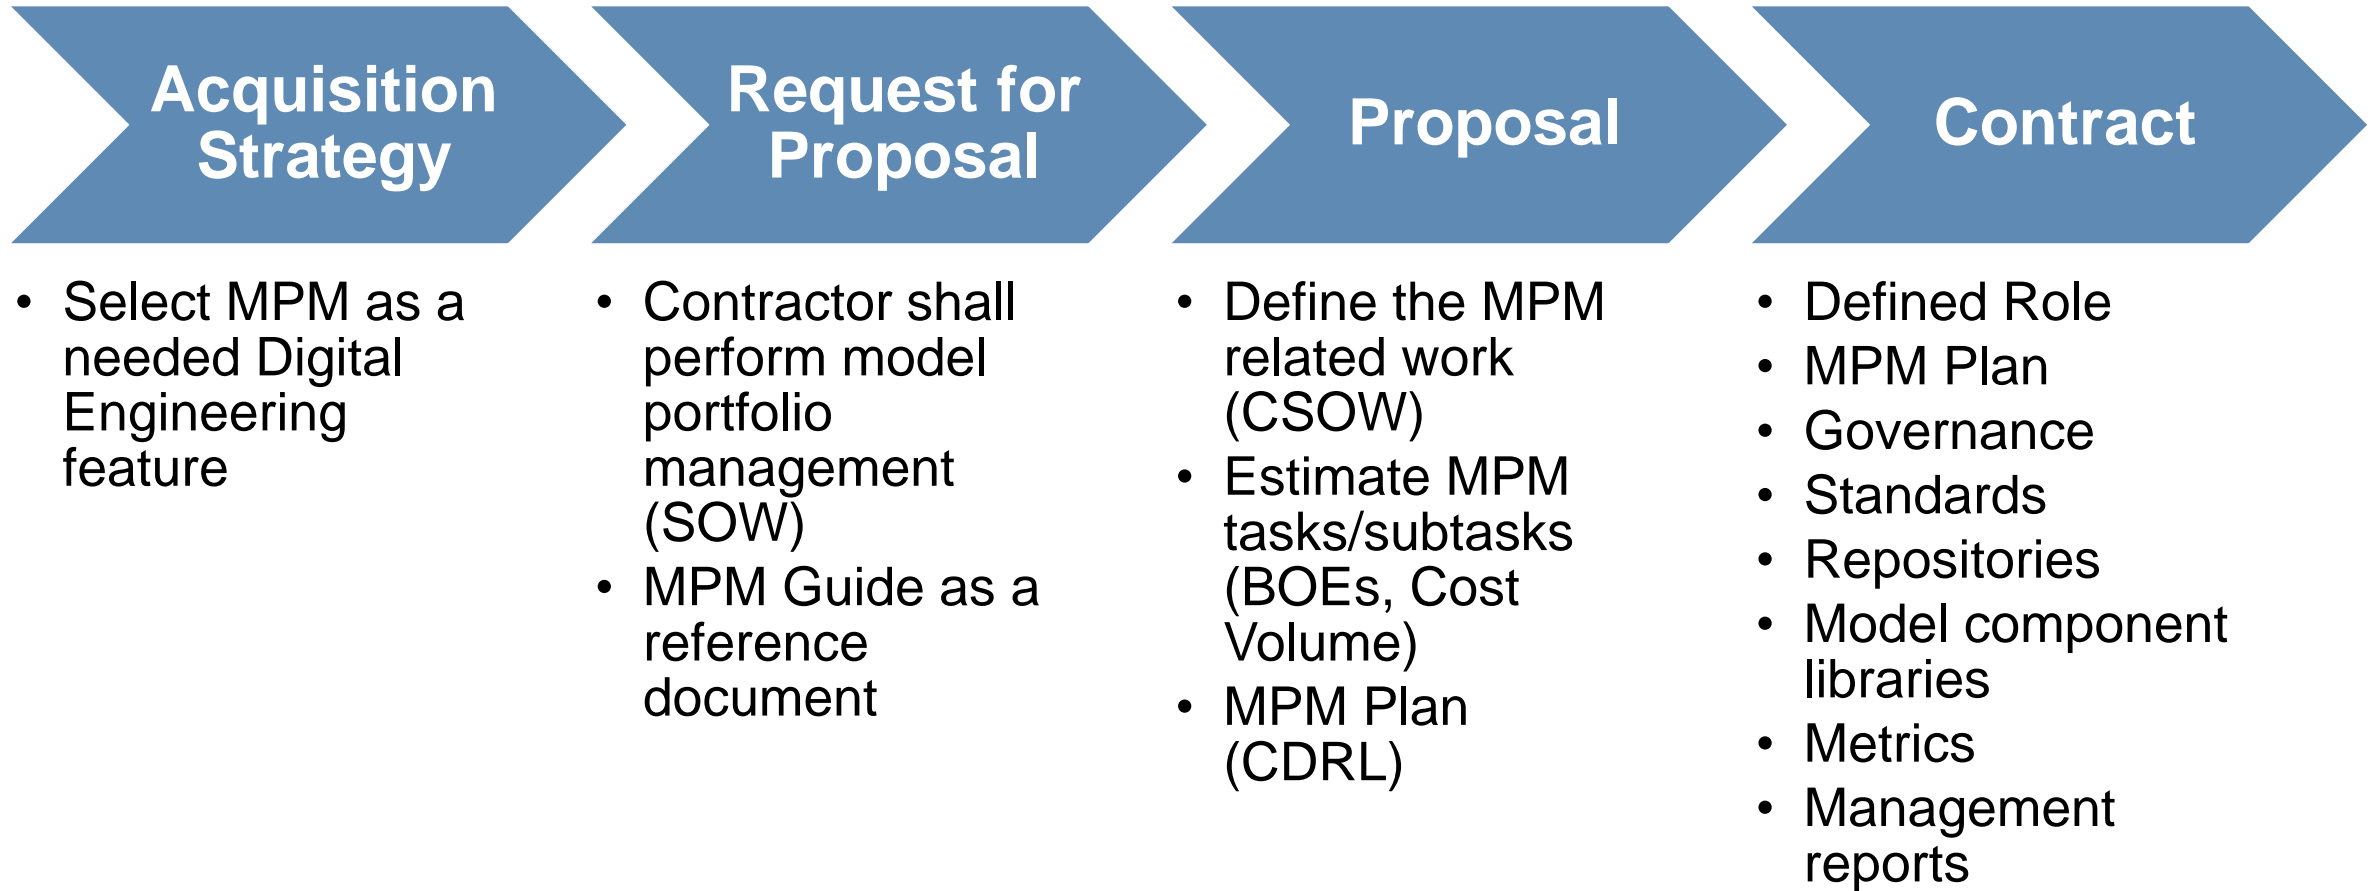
Acquisition Strategy

Request for Proposal

Proposal

Contract

• Select MPM as a needed Digital Engineering feature

• Contractor shall perform model portfolio management (SOW)
• MPM Guide as a reference document

• Define the MPM related work (CSOW)
• Estimate MPM tasks/subtasks (BOEs, Cost Volume)
• MPM Plan (CDRL)

• Defined Role
• MPM Plan
• Governance
• Standards
• Repositories
• Model component libraries
• Metrics
• Management reports